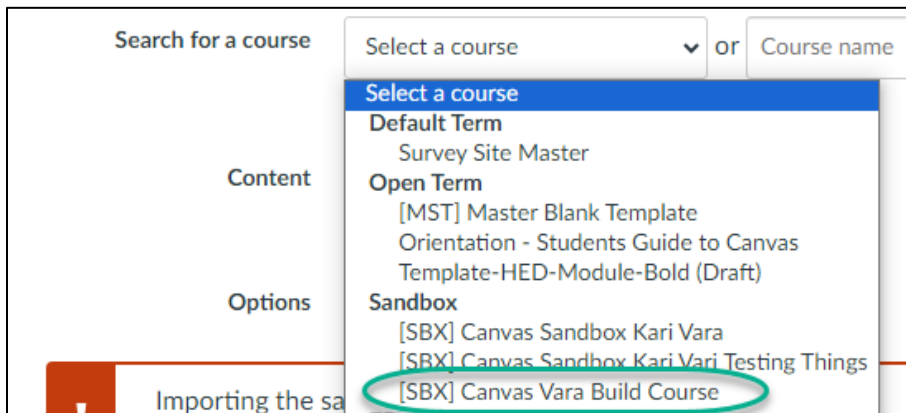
Search for a course
Select a course
or
Course name

Select a course
Default Term
Survey Site Master
Open Term
[MST] Master Blank Template
Orientation - Students Guide to Canvas
Template-HED-Module-Bold (Draft)
Sandbox
[SBX] Canvas Sandbox Kari Vara
[SBX] Canvas Sandbox Kari Vari Testing Things
[SBX] Canvas Vara Build Course

Content

Options

!
Importing the sa